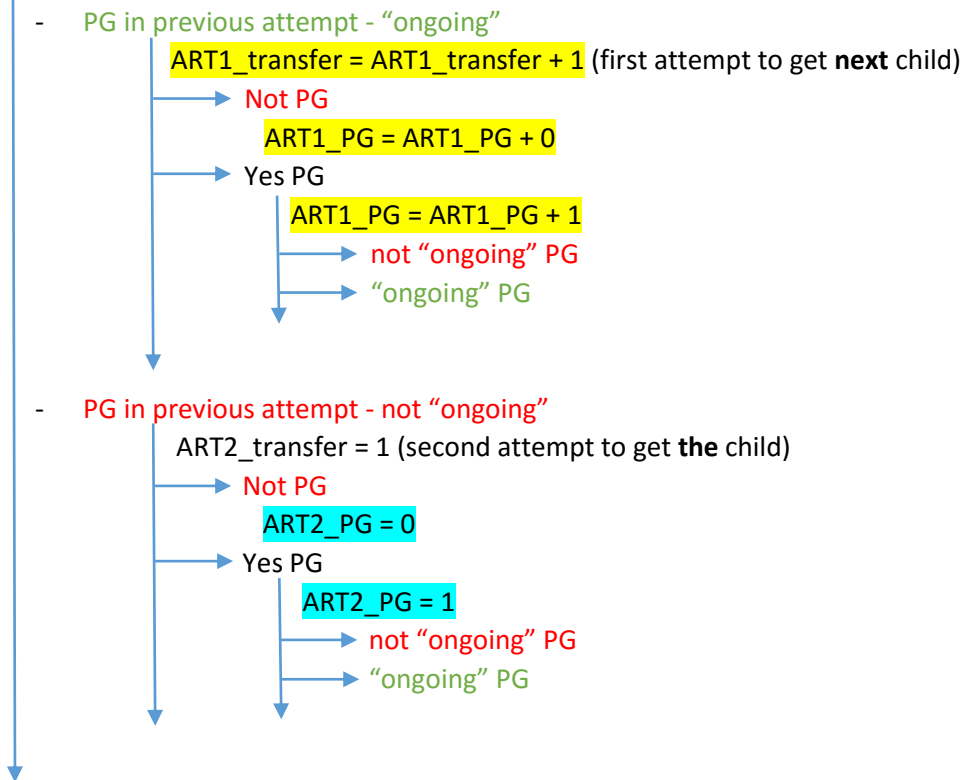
- PG in previous attempt - “ongoing”

ART1_transfer = ART1_transfer + 1 (first attempt to get **next** child)

Not PG

ART1_PG = ART1_PG + 0

Yes PG

ART1_PG = ART1_PG + 1

not “ongoing” PG

“ongoing” PG

- PG in previous attempt - not “ongoing”

ART2_transfer = 1 (second attempt to get **the** child)

Not PG

ART2_PG = 0

Yes PG

ART2_PG = 1

not “ongoing” PG

“ongoing” PG